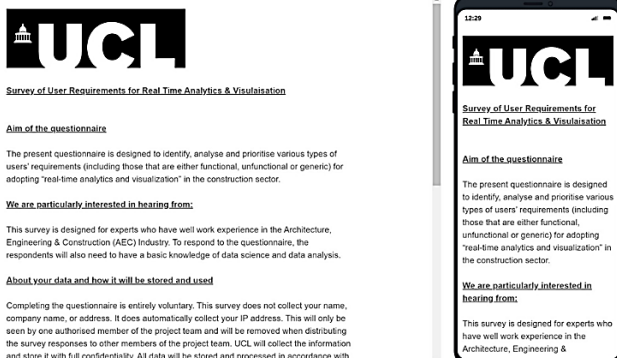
UCL

Survey of User Requirements for Real Time Analytics & Visualisation

Aim of the questionnaire

The present questionnaire is designed to identify, analyse and prioritise various types of users' requirements (including those that are either functional, unfunctional or generic) for adopting "real-time analytics and visualization" in the construction sector.

We are particularly interested in hearing from:

This survey is designed for experts who have well work experience in the Architecture, Engineering & Construction (AEC) Industry. To respond to the questionnaire, the respondents will also need to have a basic knowledge of data science and data analysis.

About your data and how it will be stored and used

Completing the questionnaire is entirely voluntary. This survey does not collect your name, company name, or address. It does automatically collect your IP address. This will only be seen by one authorised member of the project team and will be removed when distributing the survey responses to other members of the project team. UCL will collect the information and store it with full confidentiality. All data will be stored and processed in accordance with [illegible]

12:29

UCL

Survey of User Requirements for Real Time Analytics & Visualisation

Aim of the questionnaire

The present questionnaire is designed to identify, analyse and prioritise various types of users' requirements (including those that are either functional, unfunctional or generic) for adopting "real-time analytics and visualization" in the construction sector.

We are particularly interested in hearing from:

This survey is designed for experts who have well work experience in the Architecture, Engineering &